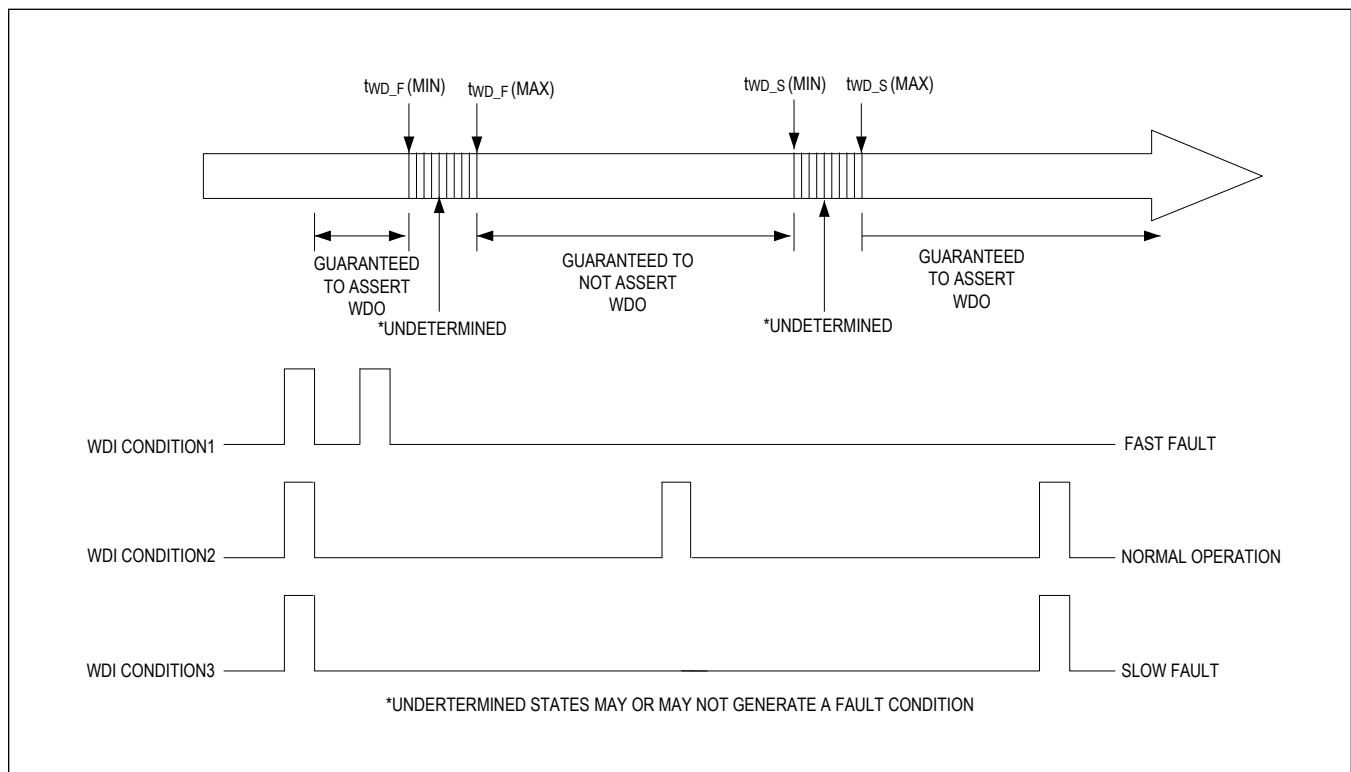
$t_{WD\_F}$ (MIN)
$t_{WD\_F}$ (MAX)
$t_{WD\_S}$ (MIN)
$t_{WD\_S}$ (MAX)

GUARANTEED TO ASSERT WDO
*UNDETERMINED
GUARANTEED TO NOT ASSERT WDO
*UNDETERMINED
GUARANTEED TO ASSERT WDO

WDI CONDITION1
FAST FAULT
WDI CONDITION2
NORMAL OPERATION
WDI CONDITION3
SLOW FAULT

*UNDERTERMINED STATES MAY OR MAY NOT GENERATE A FAULT CONDITION